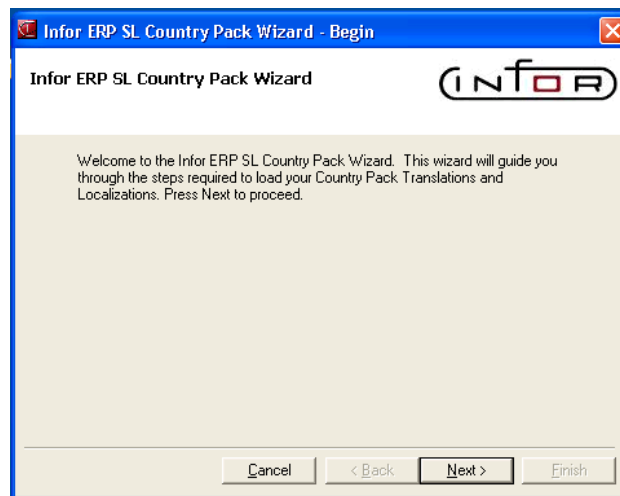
Infor ERP SL Country Pack Wizard - Begin

Infor ERP SL Country Pack Wizard

INFOR

Welcome to the Infor ERP SL Country Pack Wizard. This wizard will guide you through the steps required to load your Country Pack Translations and Localizations. Press Next to proceed.

Cancel

< Back

Next >

Finish